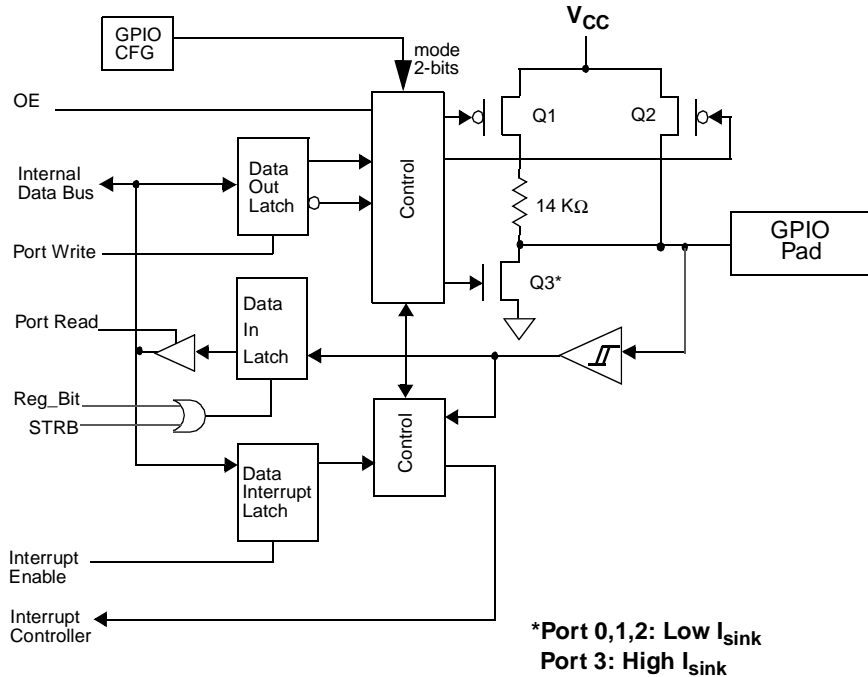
GPIO CFG

mode 2-bits

$V_{CC}$

OE

Q1

Q2

Internal Data Bus

Data Out Latch

Control

14 KΩ

GPIO Pad

Port Write

Q3*

Data In Latch

Port Read

Reg_Bit

STRB

Control

Data Interrupt Latch

Interrupt Enable

Interrupt Controller

*Port 0,1,2: Low $I_{sink}$
Port 3: High $I_{sink}$